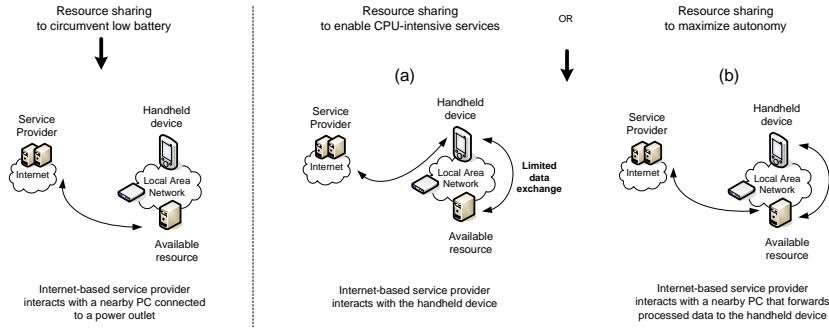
Resource sharing to circumvent low battery

Service Provider

Internet

Handheld device

Local Area Network

Available resource

Internet-based service provider interacts with a nearby PC connected to a power outlet

Resource sharing to enable CPU-intensive services

OR

Resource sharing to maximize autonomy

(a)

Service Provider

Internet

Handheld device

Local Area Network

Limited data exchange

Available resource

Internet-based service provider interacts with the handheld device

(b)

Service Provider

Internet

Handheld device

Local Area Network

Available resource

Internet-based service provider interacts with a nearby PC that forwards processed data to the handheld device